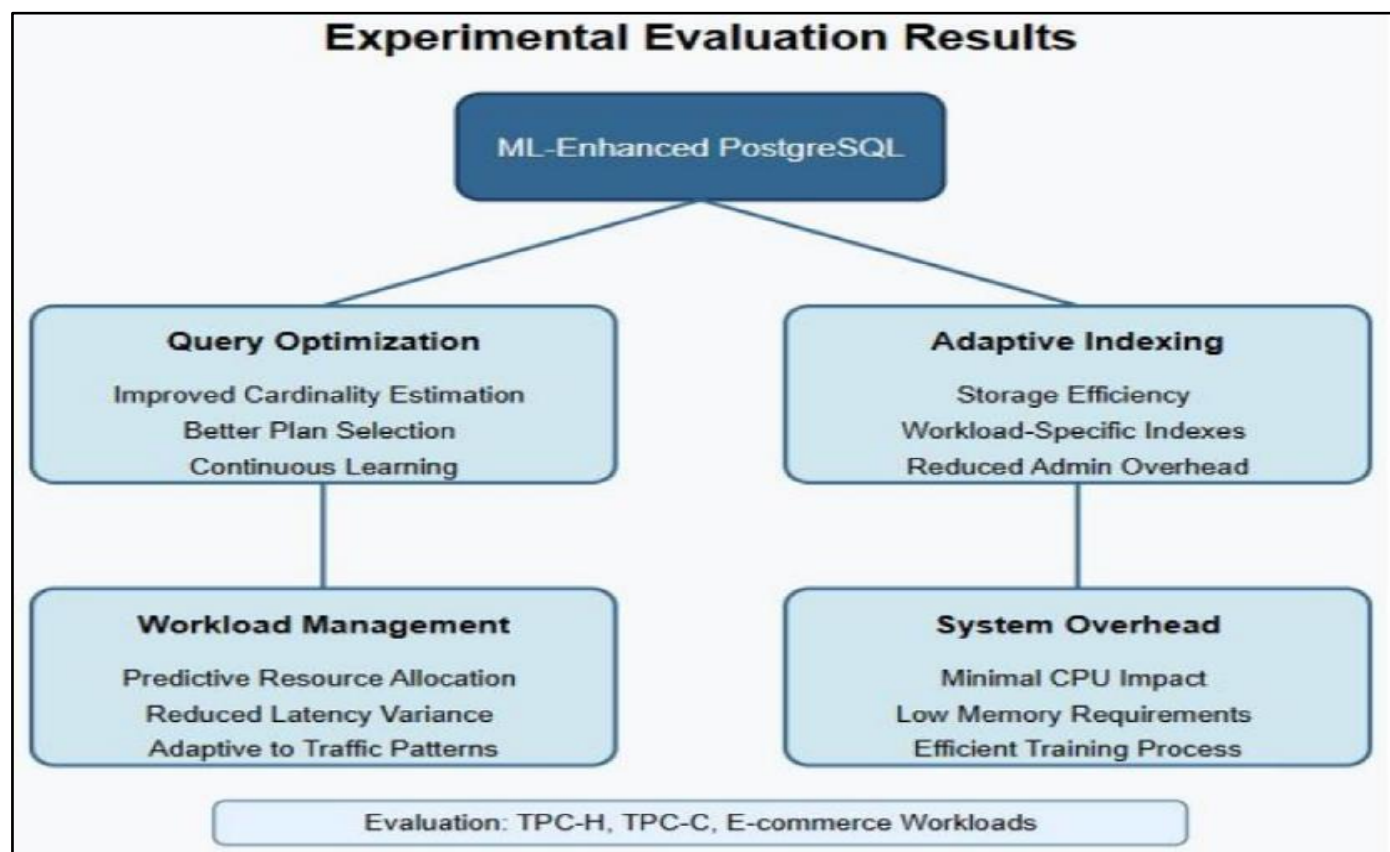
Experimental Evaluation Results

ML-Enhanced PostgreSQL

Query Optimization
Improved Cardinality Estimation
Better Plan Selection
Continuous Learning

Adaptive Indexing
Storage Efficiency
Workload-Specific Indexes
Reduced Admin Overhead

Workload Management
Predictive Resource Allocation
Reduced Latency Variance
Adaptive to Traffic Patterns

System Overhead
Minimal CPU Impact
Low Memory Requirements
Efficient Training Process

Evaluation: TPC-H, TPC-C, E-commerce Workloads